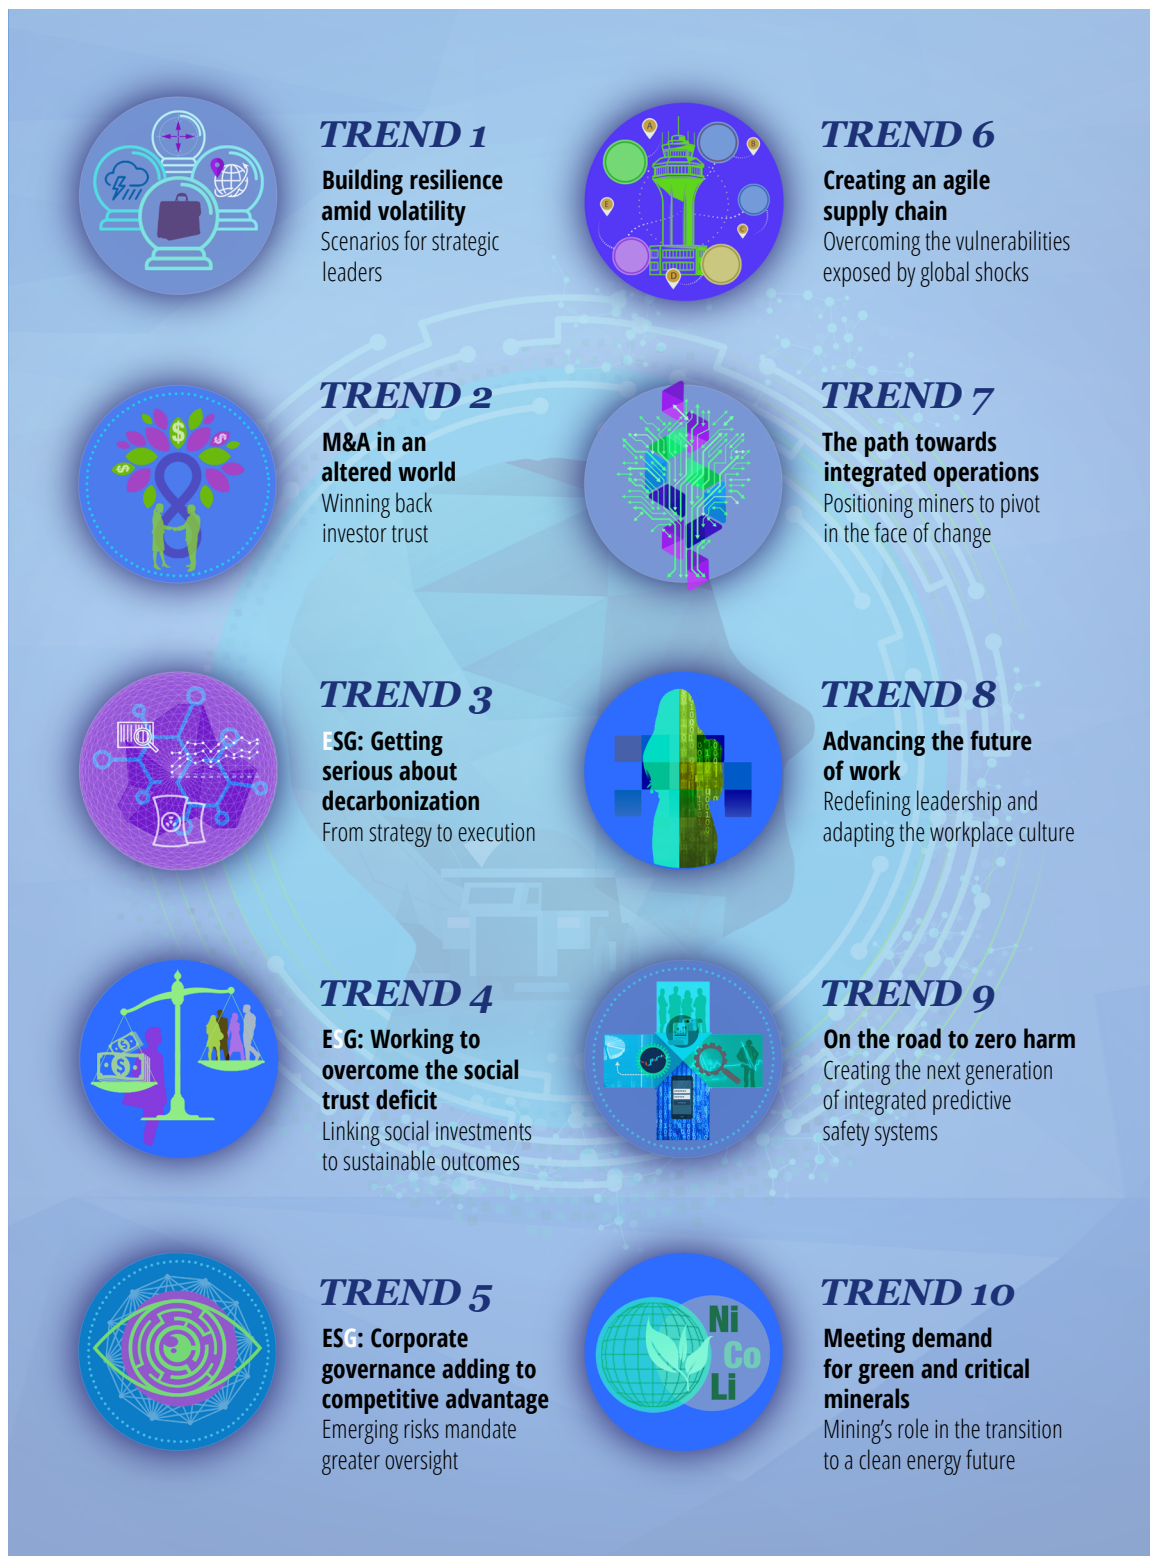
TREND 1
Building resilience amid volatility
Scenarios for strategic leaders

TREND 2
M&A in an altered world
Winning back investor trust

TREND 3
ESG: Getting serious about decarbonization
From strategy to execution

TREND 4
ESG: Working to overcome the social trust deficit
Linking social investments to sustainable outcomes

TREND 5
ESG: Corporate governance adding to competitive advantage
Emerging risks mandate greater oversight

TREND 6
Creating an agile supply chain
Overcoming the vulnerabilities exposed by global shocks

TREND 7
The path towards integrated operations
Positioning miners to pivot in the face of change

TREND 8
Advancing the future of work
Redefining leadership and adapting the workplace culture

TREND 9
On the road to zero harm
Creating the next generation of integrated predictive safety systems

TREND 10
Meeting demand for green and critical minerals
Mining's role in the transition to a clean energy future

Ni
Co
Li